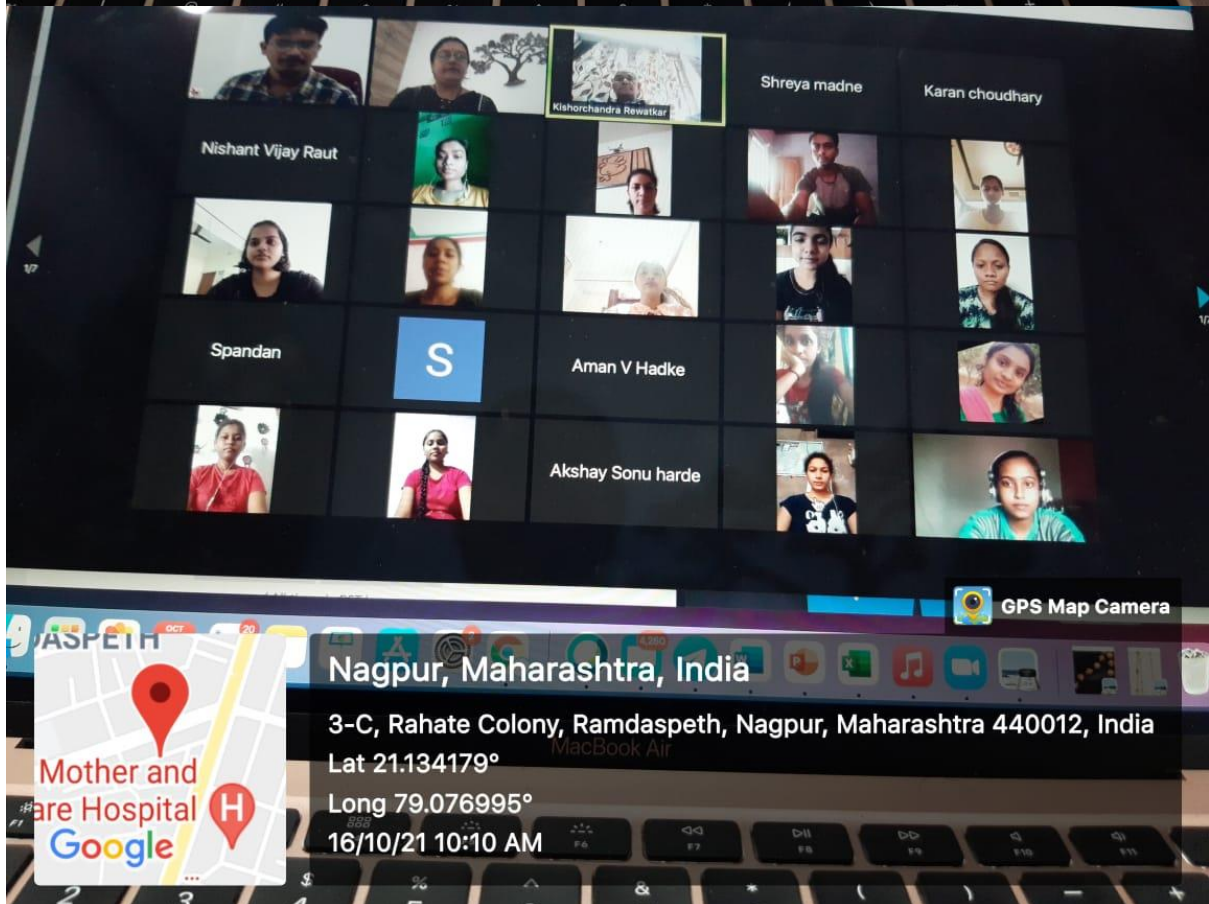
Kishorchandra Rewatkar
Shreya madne
Karan choudhary
Nishant Vijay Raut
Spandan
S
Aman V Hadke
Akshay Sonu harde

GPS Map Camera

DASPETH
Mother and
are Hospital
Google

Nagpur, Maharashtra, India
3-C, Rahate Colony, Ramdaspeth, Nagpur, Maharashtra 440012, India
Lat 21.134179°
Long 79.076995°
16/10/21 10:10 AM

MacBook Air